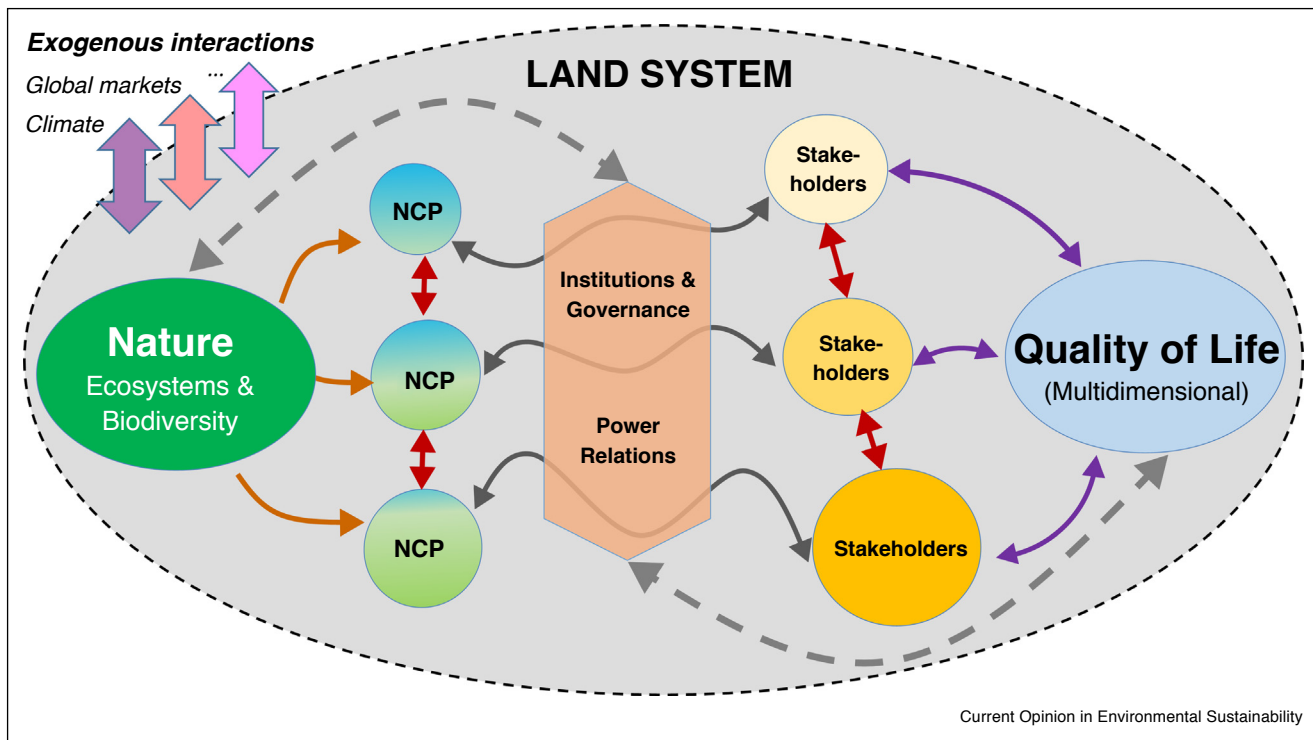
Exogenous interactions

Global markets

Climate

...

LAND SYSTEM

Nature
Ecosystems & Biodiversity

NCP

NCP

NCP

Institutions & Governance

Power Relations

Stakeholders

Stakeholders

Stakeholders

Quality of Life
(Multidimensional)

Current Opinion in Environmental Sustainability